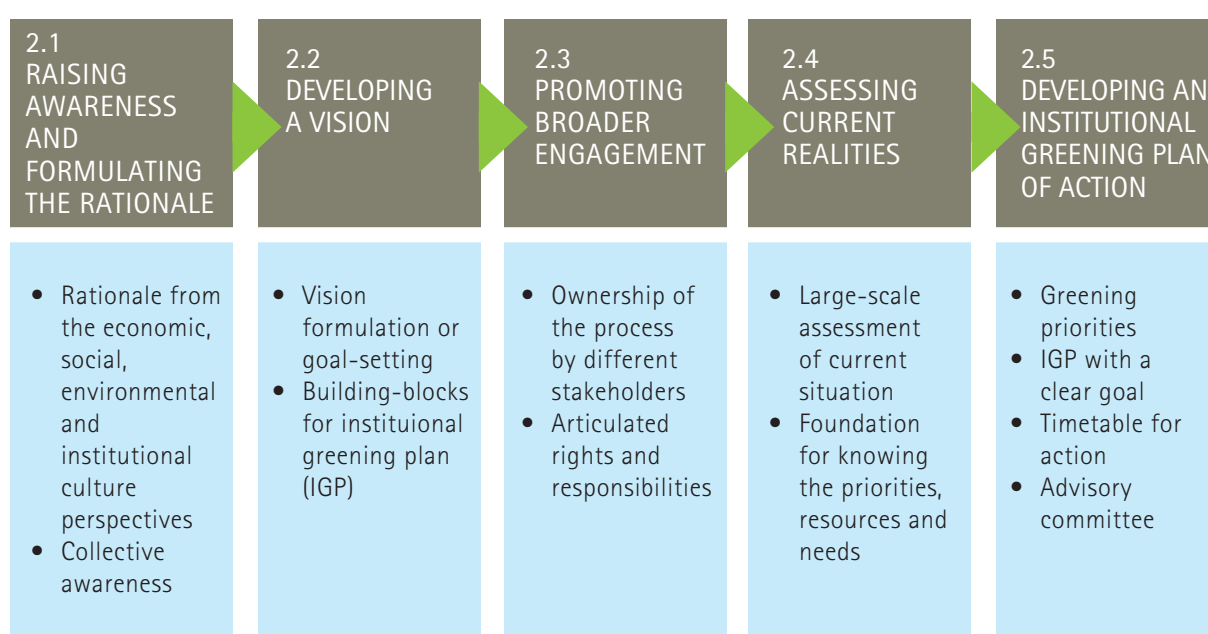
2.1
RAISING AWARENESS AND FORMULATING THE RATIONALE

2.2
DEVELOPING A VISION

2.3
PROMOTING BROADER ENGAGEMENT

2.4
ASSESSING CURRENT REALITIES

2.5
DEVELOPING AN INSTITUTIONAL GREENING PLA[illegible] OF ACTION

- Rationale from the economic, social, environmental and institutional culture perspectives
- Collective awareness

- Vision formulation or goal-setting
- Building-blocks for instituional greening plan (IGP)

- Ownership of the process by different stakeholders
- Articulated rights and responsibilities

- Large-scale assessment of current situation
- Foundation for knowing the priorities, resources and needs

- Greening priorities
- IGP with a clear goal
- Timetable for action
- Advisory committee